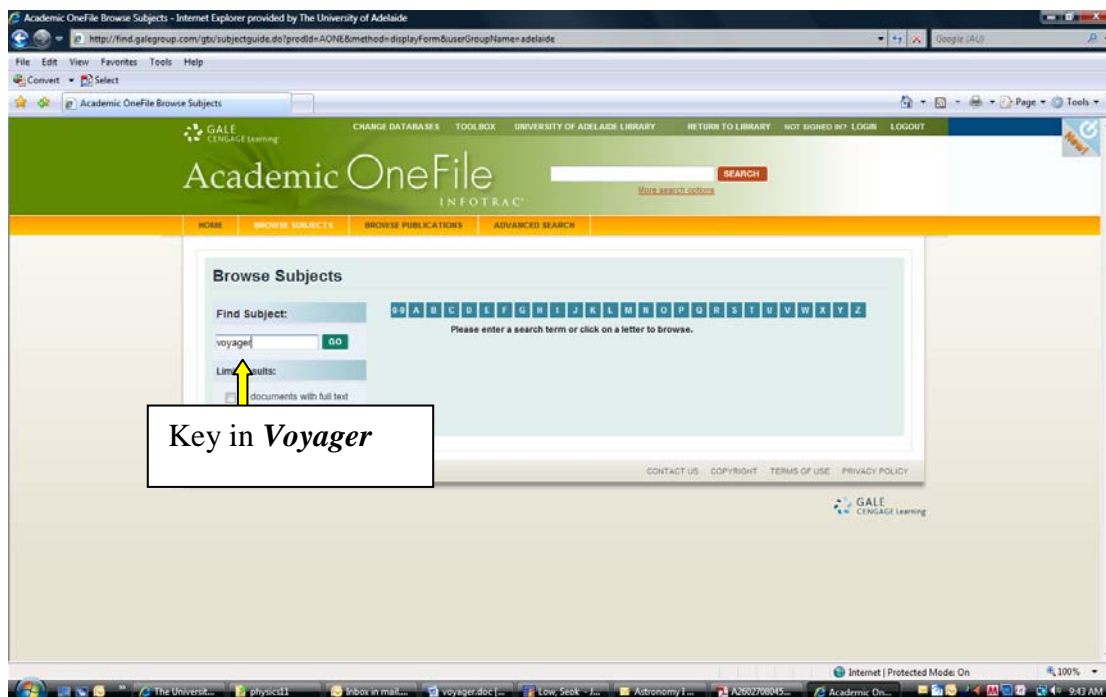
Academic OneFile Browse Subjects - Internet Explorer provided by The University of Adelaide

http://find.galegroup.com/gtx/subjectguide.do?prodId=AONE&method=displayForm&userGroupName=adelaide

Google (AU)

File Edit View Favorites Tools Help

Convert Select

Academic OneFile Browse Subjects

Page Tools

GALE CENGAGE Learning

CHANGE DATABASES TOOLBOX UNIVERSITY OF ADELAIDE LIBRARY RETURN TO LIBRARY NOT SIGNED IN? LOGIN LOGOUT

New!

Academic OneFile INFOTRAC

SEARCH

More search options

HOME BROWSE SUBJECTS BROWSE PUBLICATIONS ADVANCED SEARCH

Browse Subjects

Find Subject:

voyager GO

Lim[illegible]sults:

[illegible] documents with full text

0-9 A B C D E F G H I J K L M N O P Q R S T U V W X Y Z

Please enter a search term or click on a letter to browse.

Key in *Voyager*

CONTACT US COPYRIGHT TERMS OF USE PRIVACY POLICY

GALE CENGAGE Learning

Internet | Protected Mode: On

100%

The Universit... physics11 Inbox in mail... voyager.doc [... Low, Seok - J... Astronomy I... A2602708045... Academic On...

9:43 AM